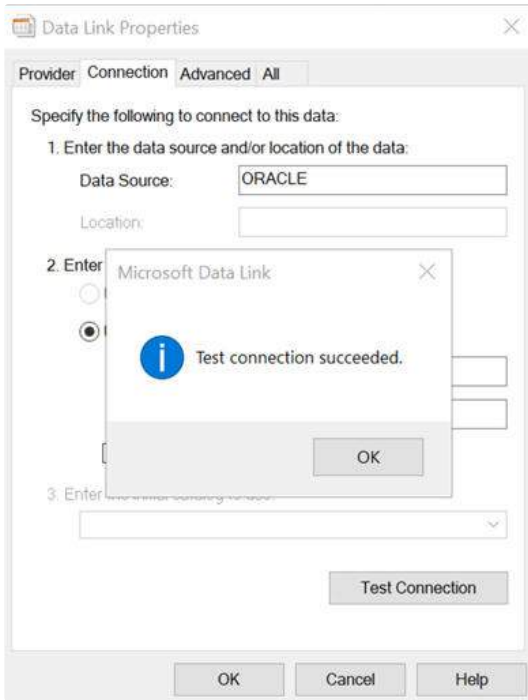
Data Link Properties

Provider Connection Advanced All

Specify the following to connect to this data:

1. Enter the data source and/or location of the data:

Data Source: ORACLE

Location:

2. Enter

Microsoft Data Link

Test connection succeeded.

OK

3. Enter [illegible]

Test Connection

OK Cancel Help